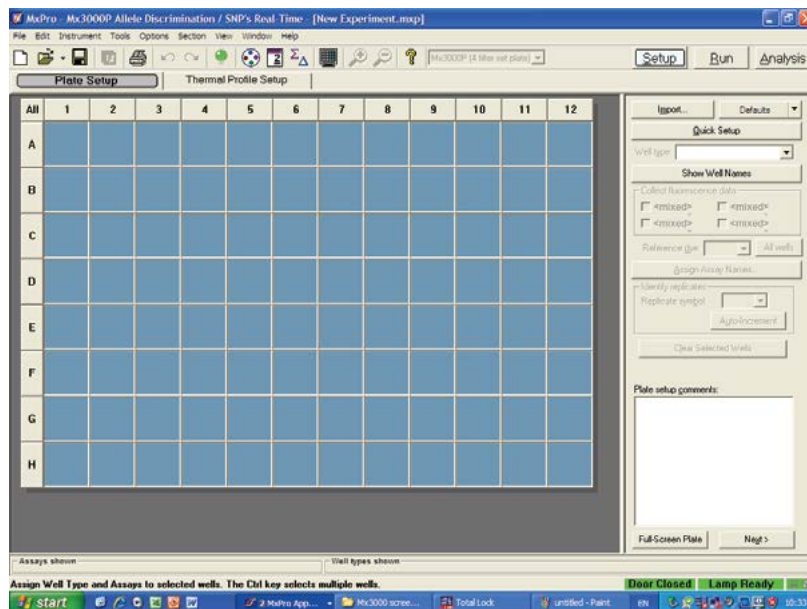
MxPro - Mx3000P Allele Discrimination / SNP's Real-Time - [New Experiment.mxp]

File Edit Instrument Tools Options Section View Window Help

Mx3000P (4 filter set plate)

Setup Run Analysis

Plate Setup Thermal Profile Setup

| All | 1 | 2 | 3 | 4 | 5 | 6 | 7 | 8 | 9 | 10 | 11 | 12 |
|---|---|---|---|---|---|---|---|---|---|---|---|---|
| A | | | | | | | | | | | | |
| B | | | | | | | | | | | | |
| C | | | | | | | | | | | | |
| D | | | | | | | | | | | | |
| E | | | | | | | | | | | | |
| F | | | | | | | | | | | | |
| G | | | | | | | | | | | | |
| H | | | | | | | | | | | | |

Import... Defaults

Quick Setup

Well type:

Show Well Names

Collect fluorescence data

<mixed> <mixed>

<mixed> <mixed>

Reference dye: All wells

Assign Assay Names...

Identify replicates

Replicate symbol

Auto-Increment

Clear Selected Wells

Plate setup comments:

Full-Screen Plate Next >

Assays shown Well types shown

Assign Well Type and Assays to selected wells. The Ctrl key selects multiple wells.

Door Closed Lamp Ready

start 2 MxPro App... Mx3000 scree... Total Lock untitled - Paint EN 10:3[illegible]